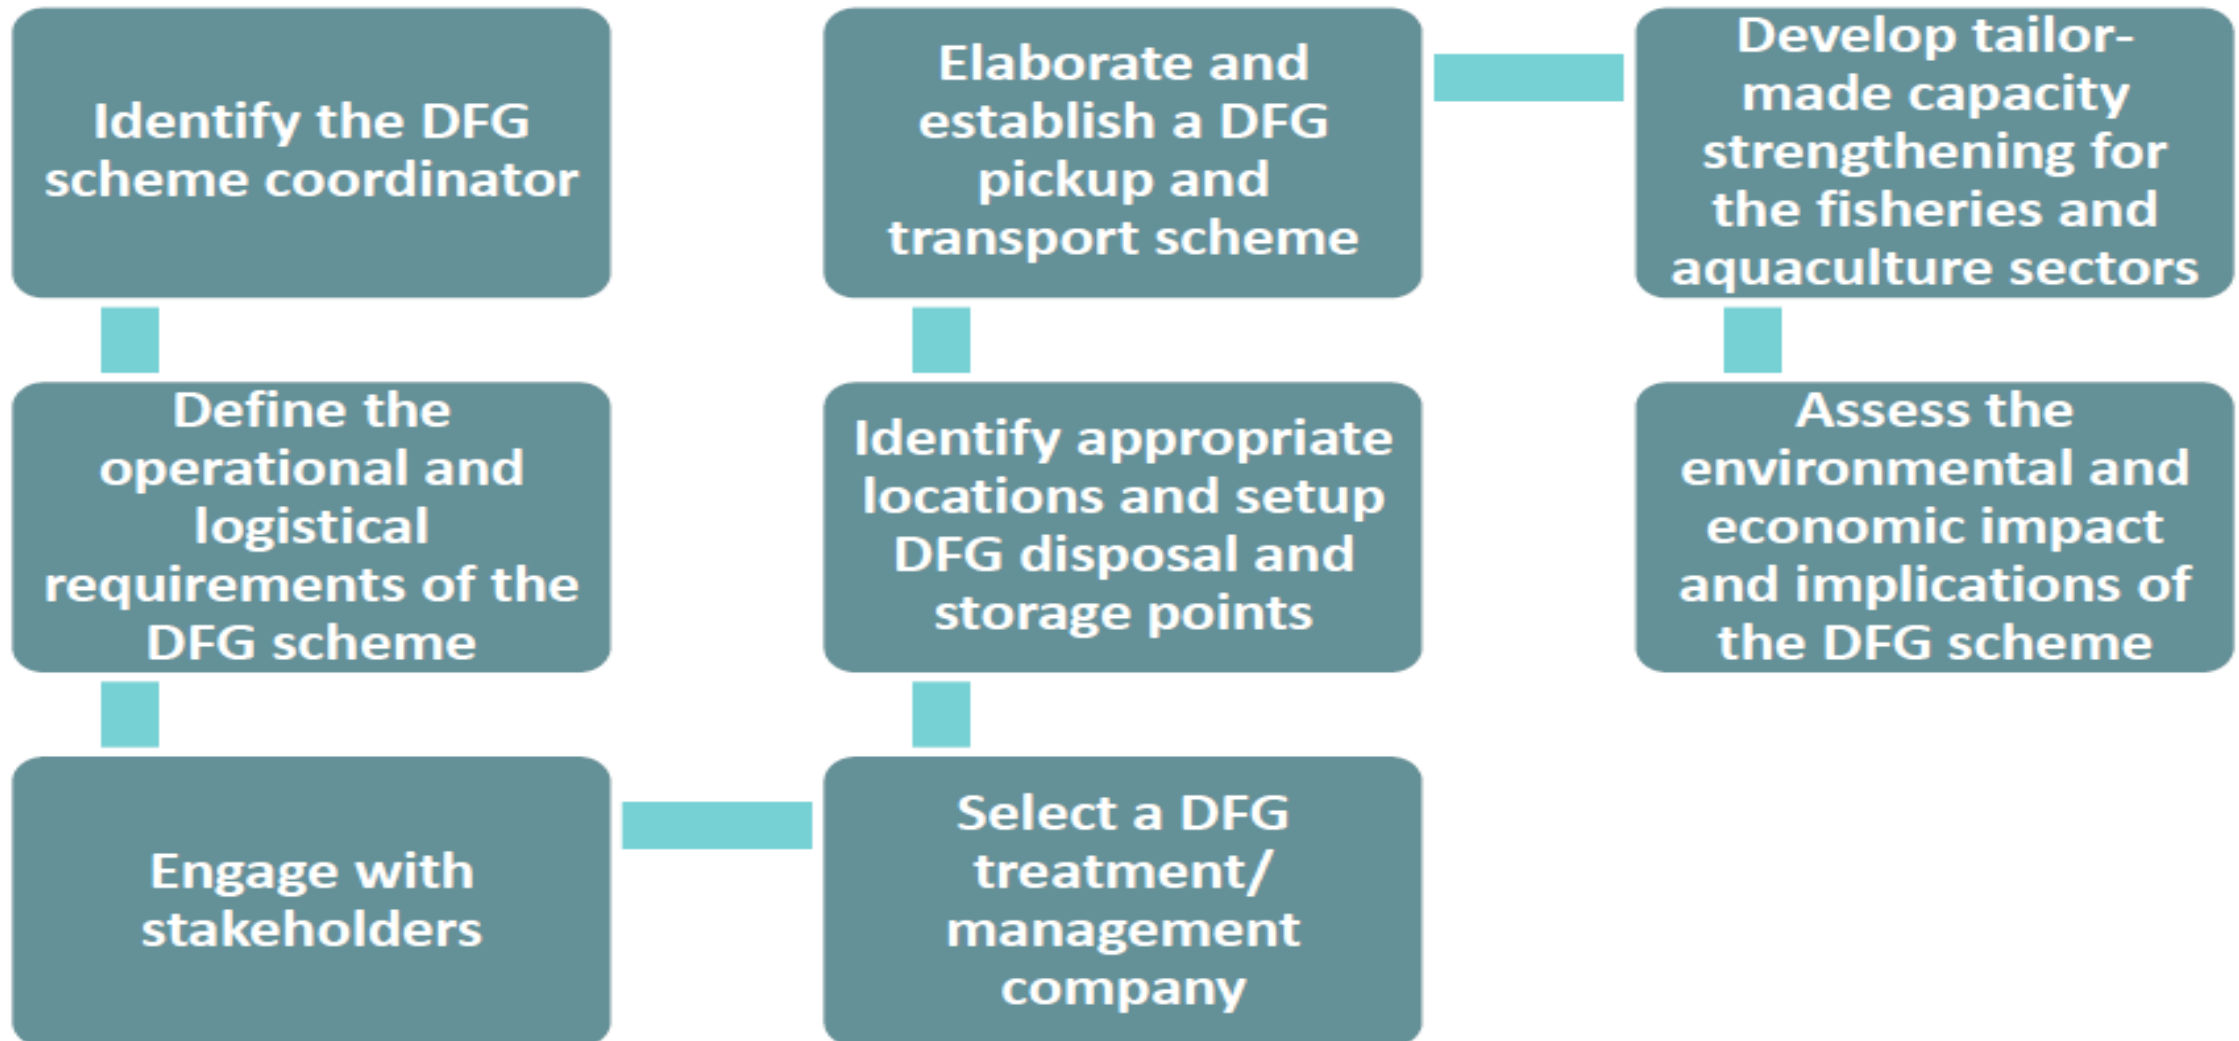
Identify the DFG scheme coordinator

Define the operational and logistical requirements of the DFG scheme

Engage with stakeholders

Select a DFG treatment/ management company

Identify appropriate locations and setup DFG disposal and storage points

Elaborate and establish a DFG pickup and transport scheme

Develop tailor-made capacity strengthening for the fisheries and aquaculture sectors

Assess the environmental and economic impact and implications of the DFG scheme